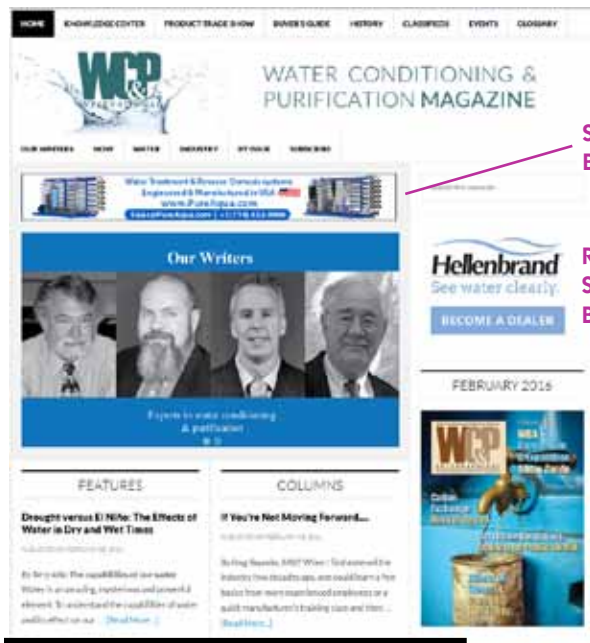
HOME KNOWLEDGE CENTER PRODUCT TRADE SHOW BUYER'S GUIDE HISTORY CLASSIFIEDS EVENTS GLOSSARY

WC&P INTERNATIONAL

WATER CONDITIONING & PURIFICATION MAGAZINE

OUR WRITERS NOW WATER INDUSTRY BY ISSUE SUBSCRIBE

S
B

Water Treatment & Reverse Osmosis systems Engineered & Manufactured in USA
www.PureAqua.com
Sales@PureAqua.com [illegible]

Hellenbrand
See water clearly.
BECOME A DEALER

R
S
B

Our Writers

Experts in water conditioning & purification

FEBRUARY 2016

WC&P INTERNATIONAL

FEATURES

Drought versus El Niño: The Effects of Water in Dry and Wet Times

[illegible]

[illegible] [Read More...]

COLUMNS

If You're Not Moving Forward...

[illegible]

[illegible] [Read More...]